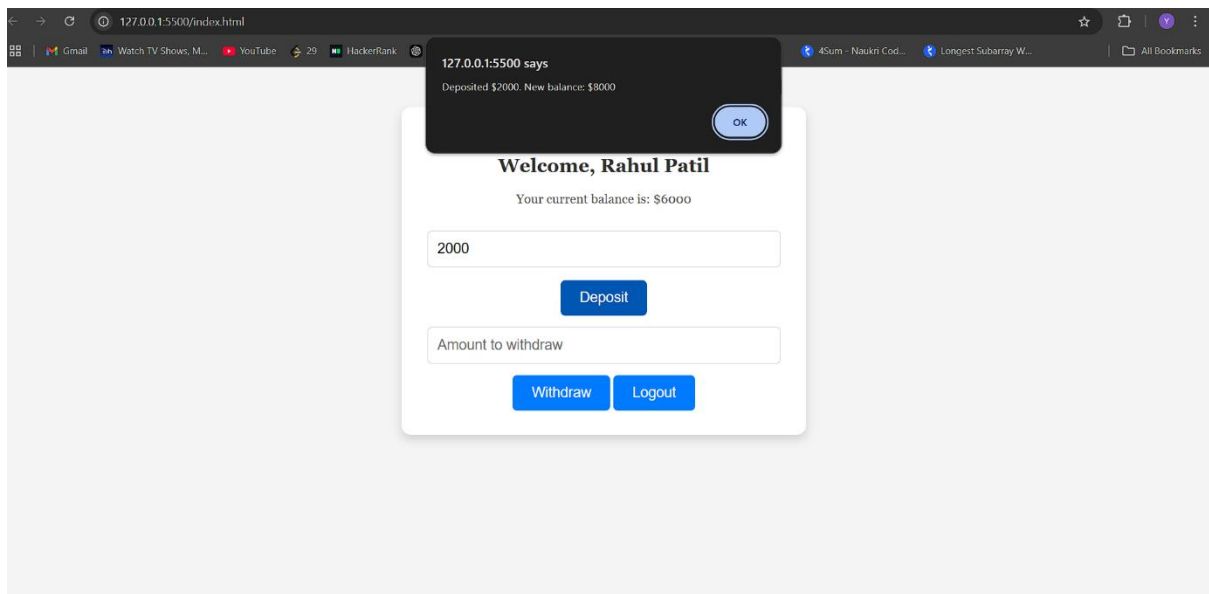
127.0.0.1:5500/index.html

Gmail Watch TV Shows, M... YouTube 29 HackerRank 4Sum - Naukri Cod... Longest Subarray W... All Bookmarks

127.0.0.1:5500 says

Deposited $2000. New balance: $8000

OK

Welcome, Rahul Patil

Your current balance is: $6000

2000

Deposit

Amount to withdraw

Withdraw Logout